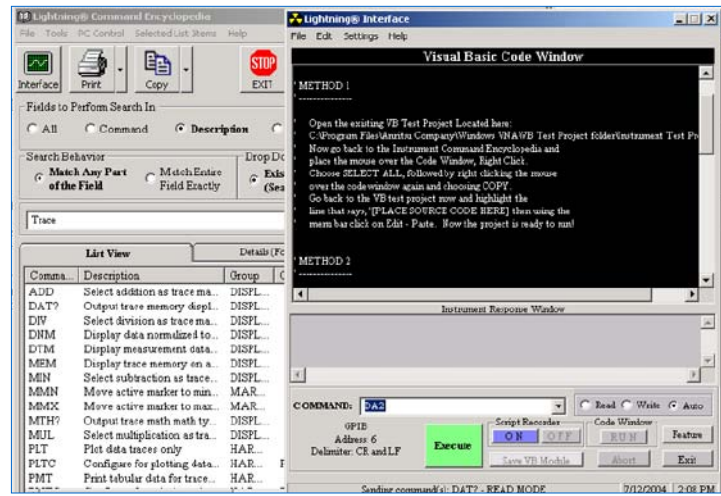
Lightning® Command Encyclopedia
File Tools PC Control Selected List Items Help
Interface Print Copy EXIT
Fields to Perform Search In
All Command Description
Search Behavior
Match Any Part of the Field
Match Entire Field Exactly
Drop Do
Exis (Sea
Trace
List View
Details (Fo
| Comma... | Description | Group |
|---|---|---|
| ADD | Select addition as trace ma... | DISPL... |
| DAT? | Output trace memory displ... | DISPL... |
| DIV | Select division as trace ma... | DISPL... |
| DNM | Display data normalized to... | DISPL... |
| DTM | Display measurement data... | DISPL... |
| MEM | Display trace memory on a... | DISPL... |
| MIN | Select subtraction as trace... | DISPL... |
| MMN | Move active marker to min... | MAR... |
| MMX | Move active marker to max... | MAR... |
| MTH? | Output trace math math ty... | DISPL... |
| MUL | Select multiplication as tra... | DISPL... |
| PLT | Plot data traces only | HAR... |
| PLTC | Configure for plotting data... | HAR... |
| PMT | Print tabular data for trace... | HAR... |

Lightning® Interface
File Edit Settings Help
Visual Basic Code Window
' METHOD 1
' ---------------
' Open the existing VB Test Project Located here:
' C:\Program Files\Anritsu Company\Windows VNAWB Test Project folder\Instrument Test Pr
' Now go back to the Instrument Command Encyclopedia and
' place the mouse over the Code Window, Right Click.
' Choose SELECT ALL, followed by right clicking the mouse
' over the codewindow again and choosing COPY.
' Go back to the VB test project now and highlight the
' line that says, '[PLACE SOURCE CODE HERE] then using the
' menu bar click on Edit - Paste. Now the project is ready to run!
' METHOD 2
' ---------------
Instrument Response Window
COMMAND: DAT?
Read Write Auto
GPIB
Address: 6
Delimiter: CR and LF
Execute
Script Recorder
ON OFF
Save VB Module
Code Window
RUN
Abort
Feature
Exit
Sending command(s): DAT? - READ MODE
7/12/2004 2:08 PM